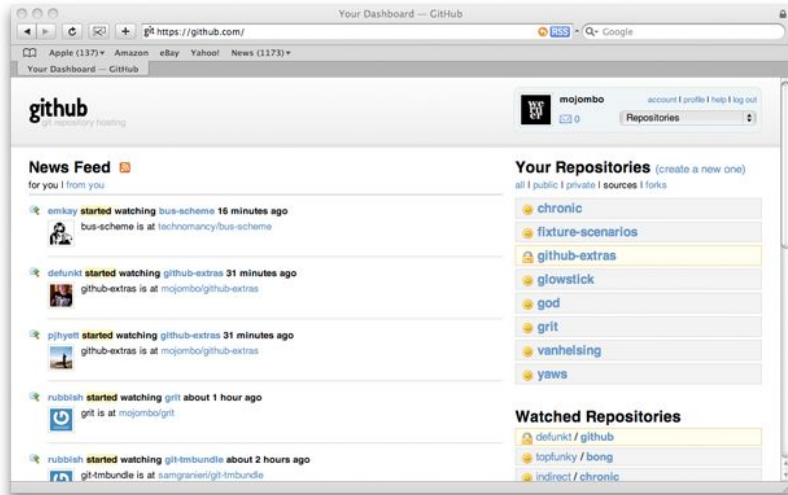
Your Dashboard — GitHub

git https://github.com/

RSS Q- Google

Apple (137) Amazon eBay Yahoo! News (1173)

Your Dashboard — GitHub

github
git repository hosting

mojombo
0
account | profile | help | log out
Repositories

News Feed
for you | from you

emkay started watching bus-scheme 16 minutes ago
bus-scheme is at technomancy/bus-scheme

defunkt started watching github-extras 31 minutes ago
github-extras is at mojombo/github-extras

pjhyett started watching github-extras 31 minutes ago
github-extras is at mojombo/github-extras

rubbish started watching grit about 1 hour ago
grit is at mojombo/grit

rubbish started watching git-tmbundle about 2 hours ago
git-tmbundle is at samgranieri/git-tmbundle

Your Repositories (create a new one)
all | public | private | sources | forks

chronic
fixture-scenarios
github-extras
glowstick
god
grit
vanhelsing
yaws

Watched Repositories
defunkt / github
topfunky / bong
indirect / chronic